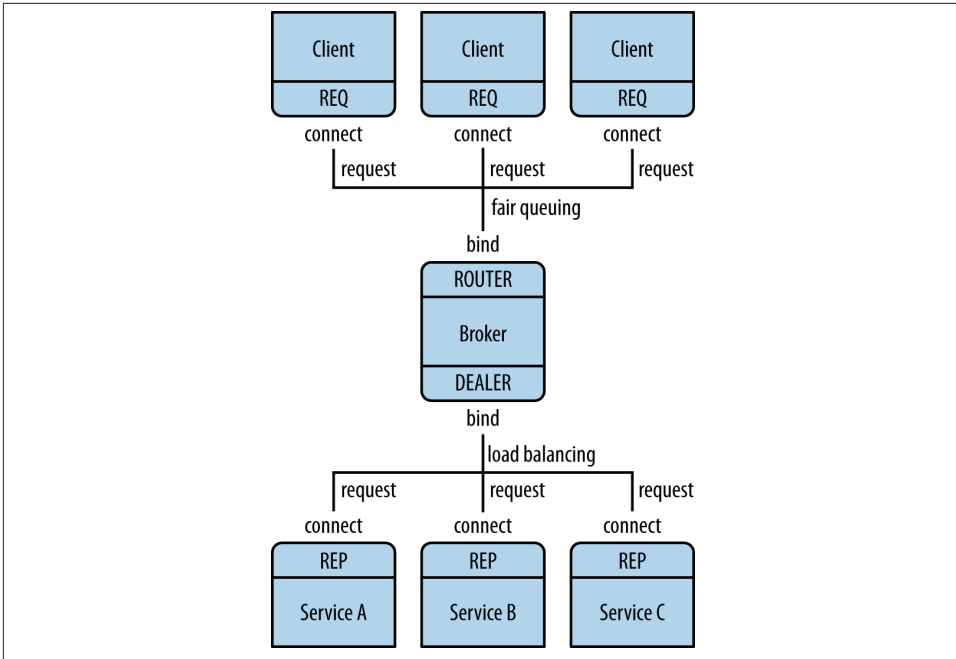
Client
REQ
connect
request

Client
REQ
connect
request

Client
REQ
connect
request

fair queuing
bind

ROUTER
Broker
DEALER

bind
load balancing

request
connect
REP
Service A

request
connect
REP
Service B

request
connect
REP
Service C